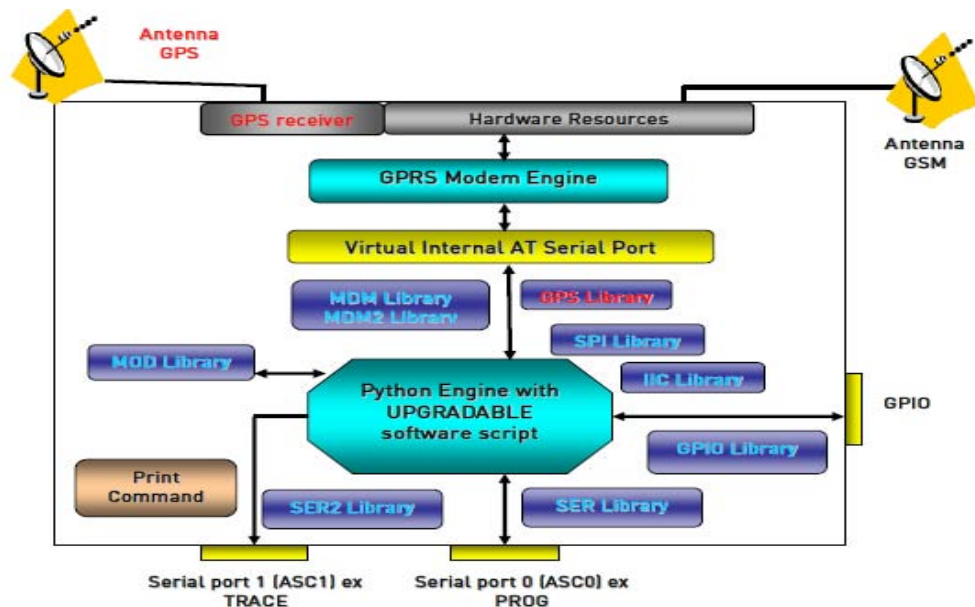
Antenna GPS

GPS receiver

Hardware Resources

Antenna GSM

GPRS Modem Engine

Virtual Internal AT Serial Port

MDM Library MDM2 Library

GPS Library

SPI Library

MOD Library

IIC Library

Python Engine with UPGRADABLE software script

GPIO

GPIO Library

Print Command

SER2 Library

SER Library

Serial port 1 (ASC1) ex TRACE

Serial port 0 (ASC0) ex PROG